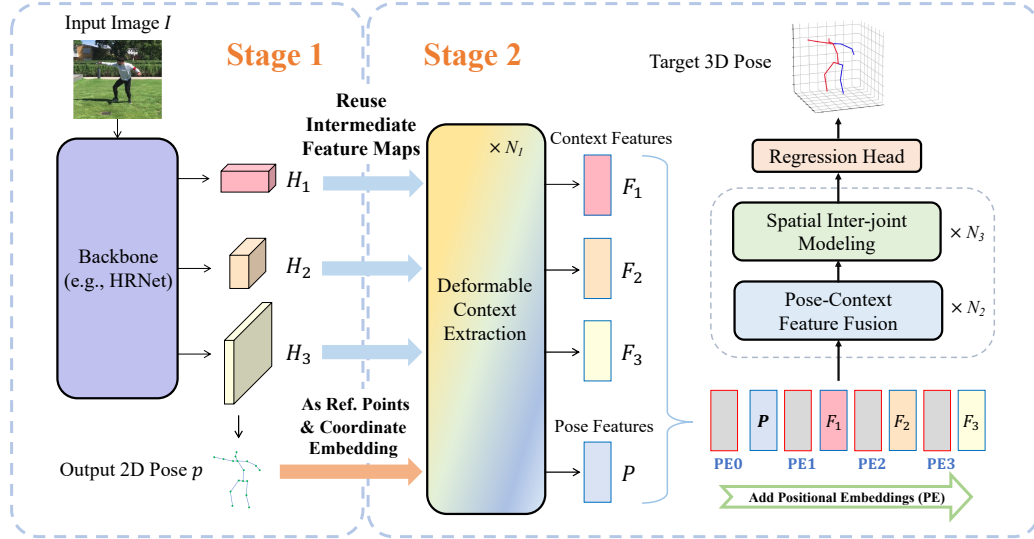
Input Image $I$

Stage 1

Stage 2

Target 3D Pose

Reuse Intermediate Feature Maps

$\times N_1$

Context Features

Regression Head

Backbone (e.g., HRNet)

$H_1$

$F_1$

Spatial Inter-joint Modeling

$\times N_3$

$H_2$

$F_2$

Deformable Context Extraction

Pose-Context Feature Fusion

$\times N_2$

$H_3$

$F_3$

As Ref. Points & Coordinate Embedding

Pose Features

Output 2D Pose $p$

$P$

$\boldsymbol{P}$

$F_1$

$F_2$

$F_3$

PE0

PE1

PE2

PE3

Add Positional Embeddings (PE)